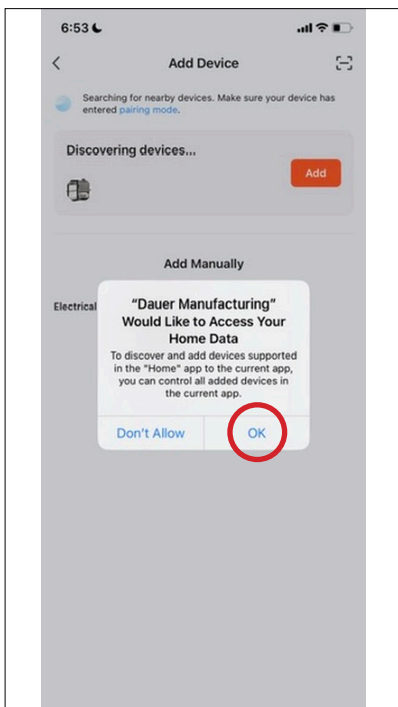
6:53

Add Device

Searching for nearby devices. Make sure your device has entered pairing mode.

Discovering devices...

Add

Add Manually

Electrical

"Dauer Manufacturing" Would Like to Access Your Home Data

To discover and add devices supported in the "Home" app to the current app, you can control all added devices in the current app.

Don't Allow

OK